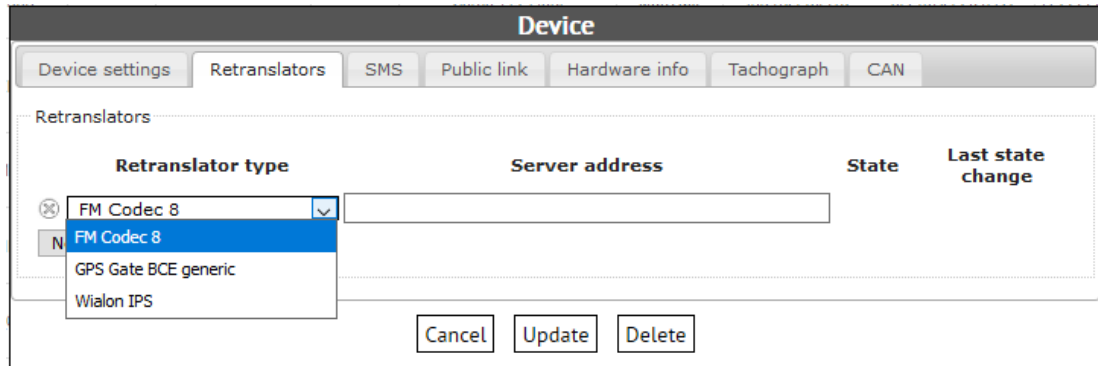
Device

Device settings | Retranslators | SMS | Public link | Hardware info | Tachograph | CAN

Retranslators

| Retranslator type | Server address | State | Last state change |
|---|---|---|---|
| FM Codec 8 | | | |

FM Codec 8
GPS Gate BCE generic
Wialon IPS

N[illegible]

Cancel Update Delete